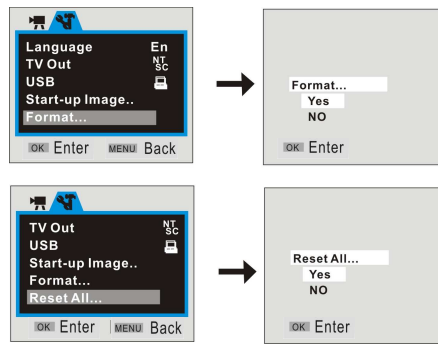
Language En
TV Out NT SC
USB
Start-up Image..
Format...
OK Enter MENU Back

Format...
Yes
NO
OK Enter

TV Out NT SC
USB
Start-up Image..
Format...
Reset All...
OK Enter MENU Back

Reset All...
Yes
NO
OK Enter